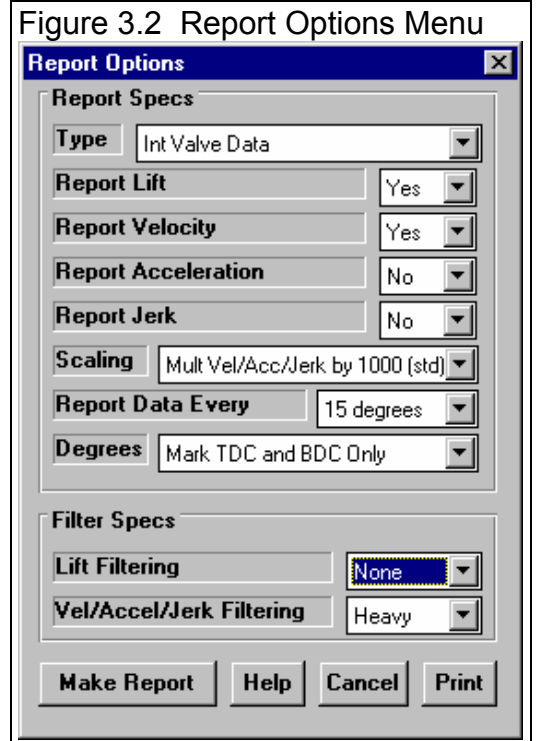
Figure 3.2 Report Options Menu

Report Options

Report Specs

Type | Int Valve Data

Report Lift | Yes

Report Velocity | Yes

Report Acceleration | No

Report Jerk | No

Scaling | Mult Vel/Acc/Jerk by 1000 (std)

Report Data Every | 15 degrees

Degrees | Mark TDC and BDC Only

Filter Specs

Lift Filtering | None

Vel/Accel/Jerk Filtering | Heavy

Make Report | Help | Cancel | Print